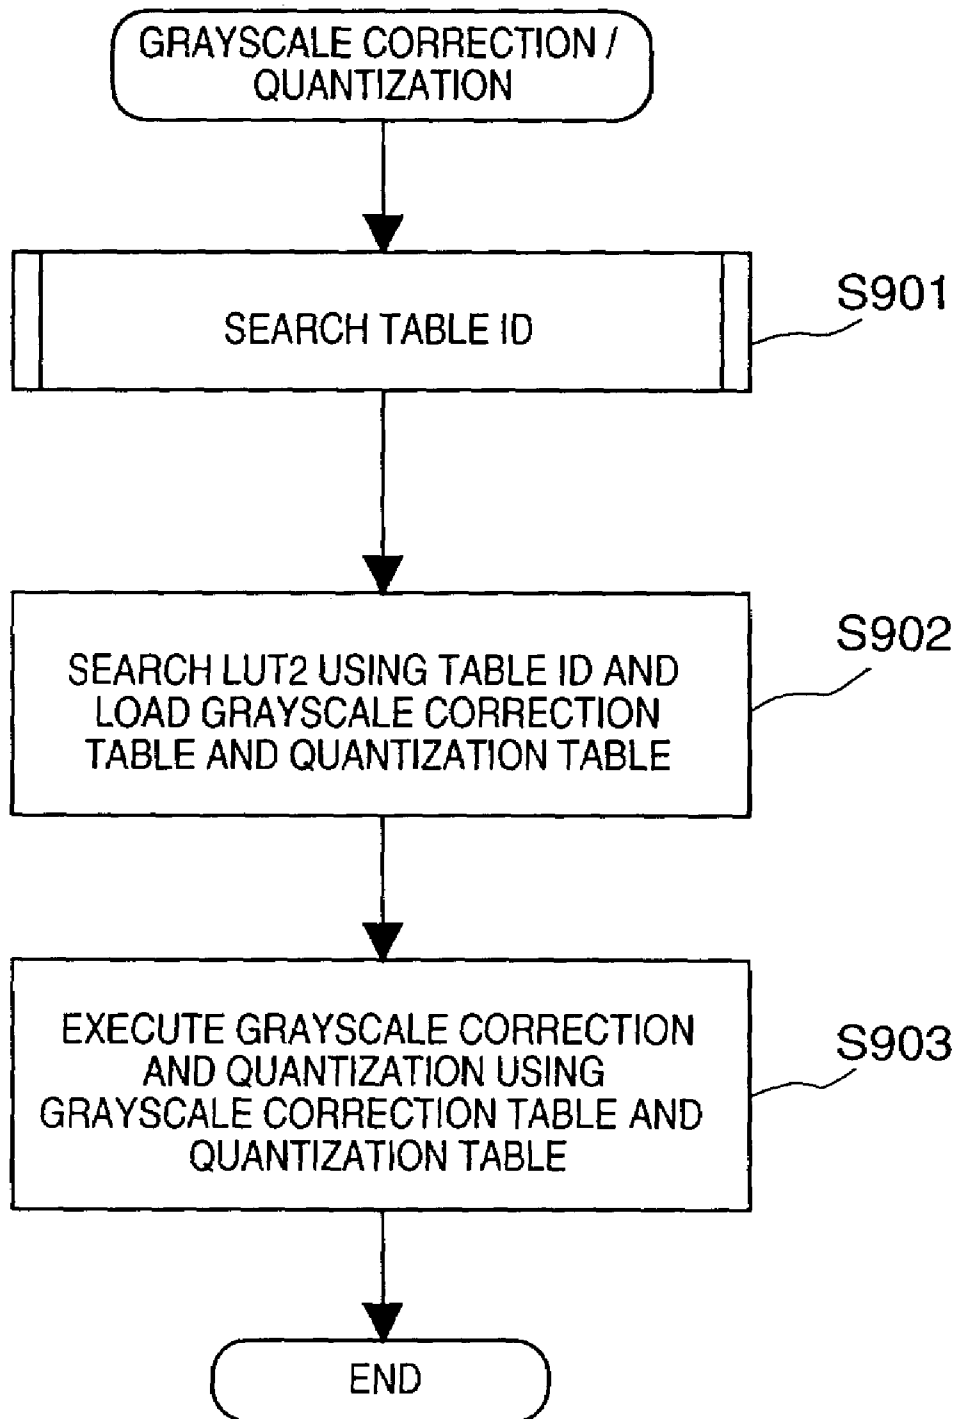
GRAYSCALE CORRECTION / QUANTIZATION

SEARCH TABLE ID

S901

SEARCH LUT2 USING TABLE ID AND LOAD GRAYSCALE CORRECTION TABLE AND QUANTIZATION TABLE

S902

EXECUTE GRAYSCALE CORRECTION AND QUANTIZATION USING GRAYSCALE CORRECTION TABLE AND QUANTIZATION TABLE

S903

END